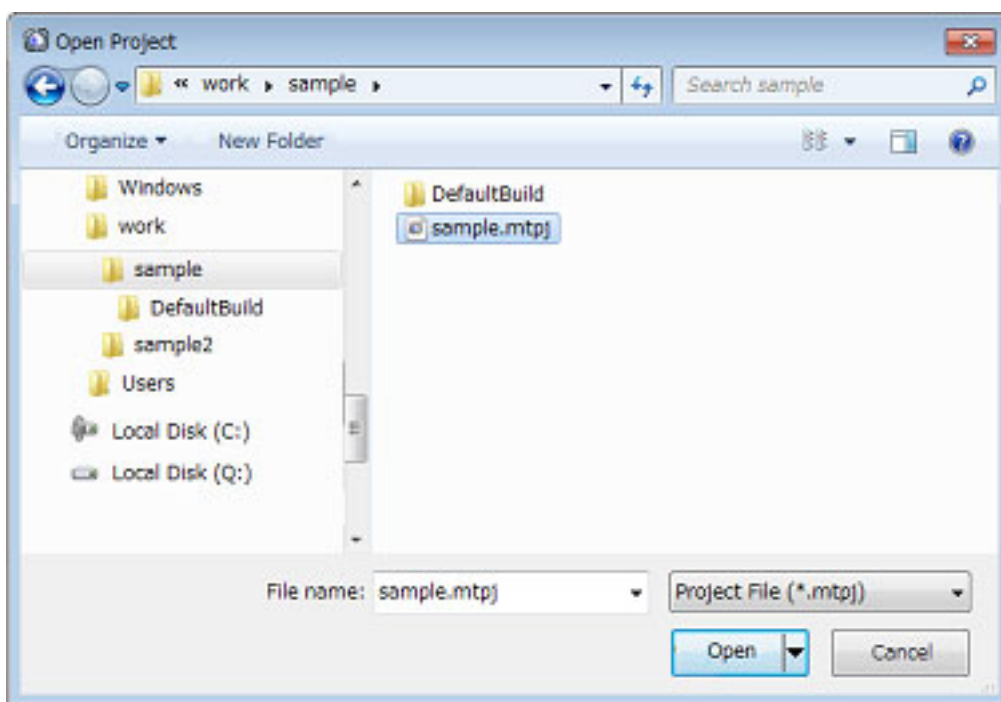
Open Project

« work ▸ sample ▸

Search sample

Organize ▾ New Folder

Windows
work
sample
DefaultBuild
sample2
Users
Local Disk (C:)
Local Disk (Q:)

DefaultBuild
sample.mtpj

File name: sample.mtpj

Project File (*.mtpj)

Open

Cancel